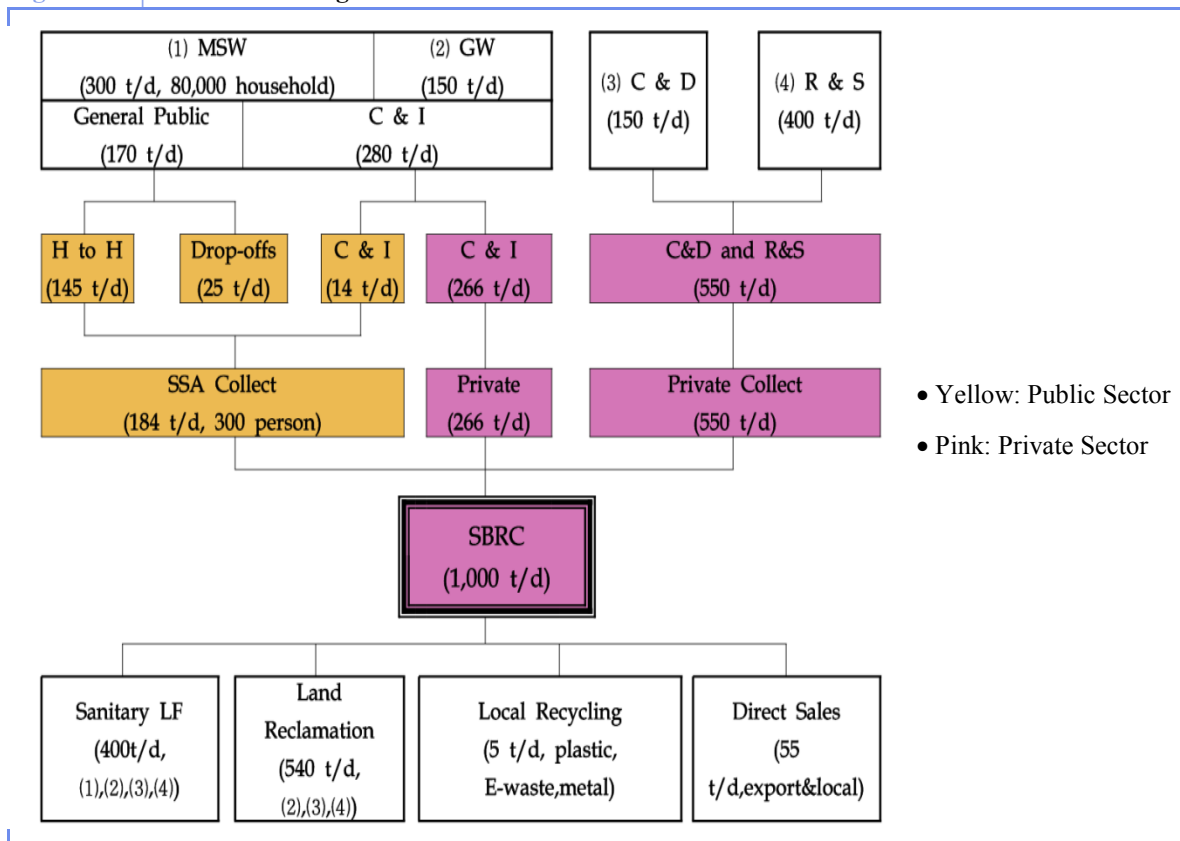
(1) MSW
(300 t/d, 80,000 household)

(2) GW
(150 t/d)

General Public
(170 t/d)

C & I
(280 t/d)

(3) C & D
(150 t/d)

(4) R & S
(400 t/d)

H to H
(145 t/d)

Drop-offs
(25 t/d)

C & I
(14 t/d)

C & I
(266 t/d)

C&D and R&S
(550 t/d)

SSA Collect
(184 t/d, 300 person)

Private
(266 t/d)

Private Collect
(550 t/d)

• Yellow: Public Sector
• Pink: Private Sector

SBRC
(1,000 t/d)

Sanitary LF
(400t/d,
(1),(2),(3),(4))

Land Reclamation
(540 t/d,
(2),(3),(4))

Local Recycling
(5 t/d, plastic, E-waste,metal)

Direct Sales
(55 t/d,export&local)